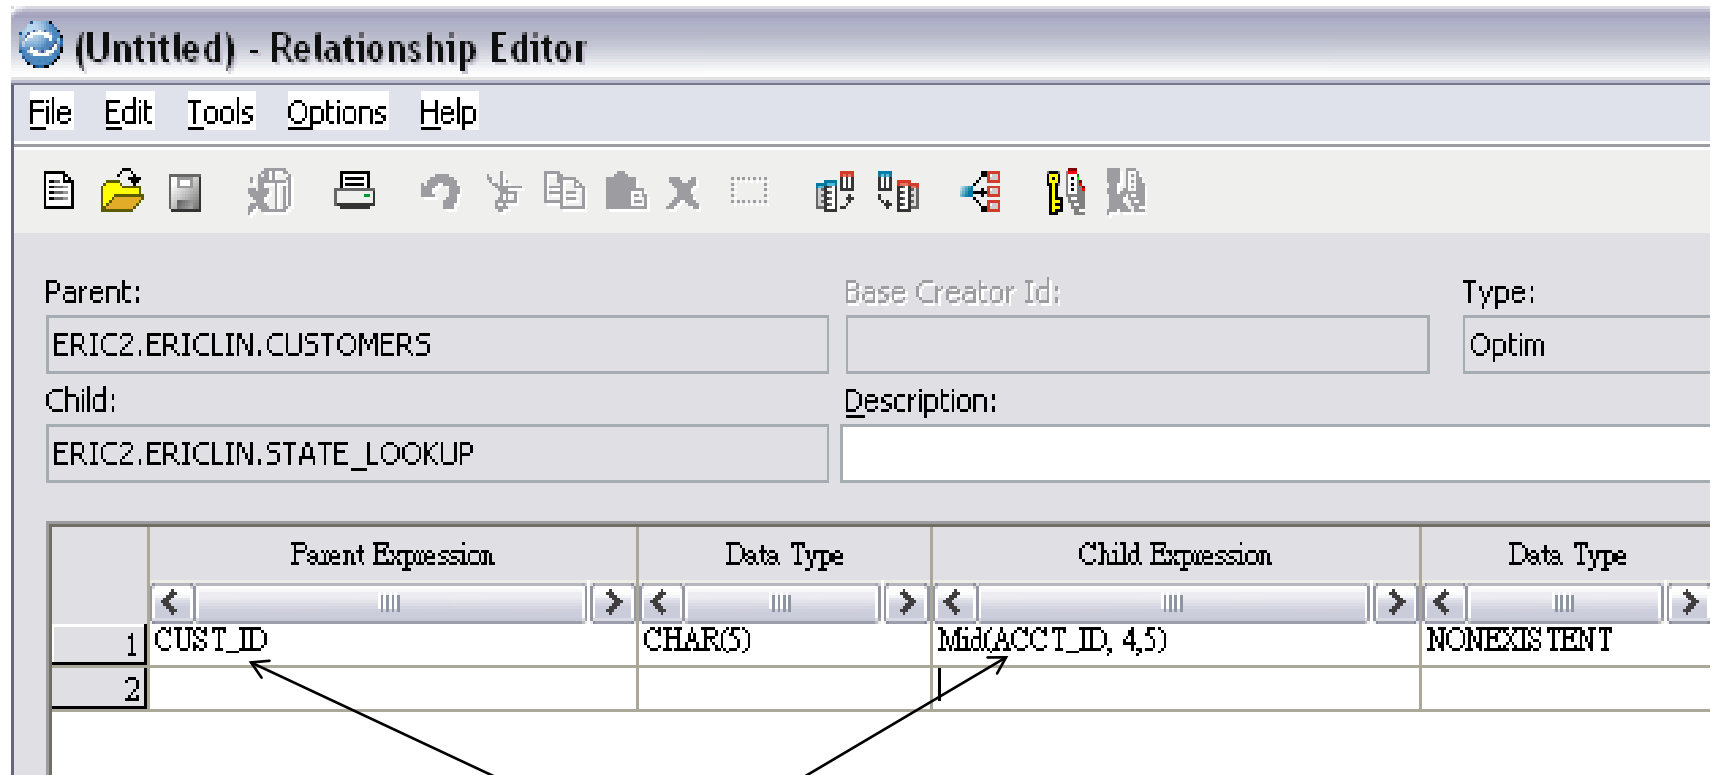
(Untitled) - Relationship Editor

File Edit Tools Options Help

Parent:
ERIC2.ERICLIN.CUSTOMERS

Base Creator Id:

Type:
Optim

Child:
ERIC2.ERICLIN.STATE_LOOKUP

Description:

| | Parent Expression | Data Type | Child Expression | Data Type |
|---|---|---|---|---|
| 1 | CUST_ID | CHAR(5) | Mid(ACCT_ID, 4,5) | NONEXISTENT |
| 2 | | | | |